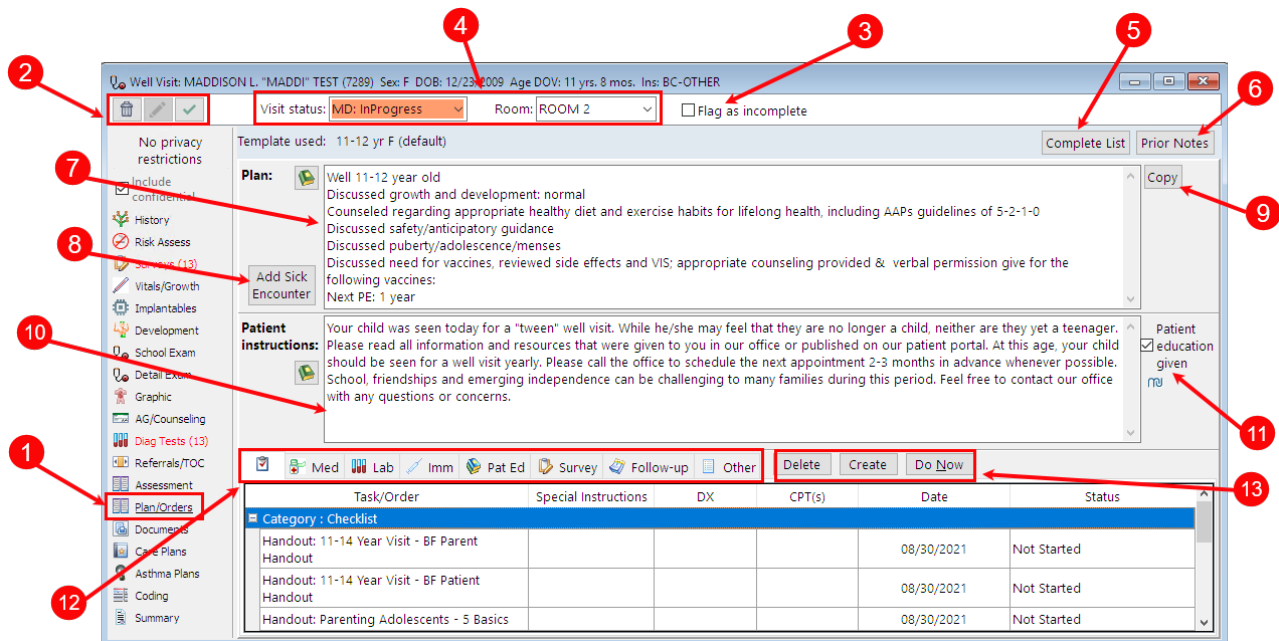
Well Visit: MADDISON L. "MADDI" TEST (7289) Sex: F DOB: 12/23/2009 Age DOV: 11 yrs. 8 mos. Ins: BC-OTHER

1 2 3 4 5 6 7 8 9 10 11 12 13

Visit status: MD: InProgress Room: ROOM 2 Flag as incomplete

No privacy restrictions

Include confidential

History
Risk Assess
Surveys (13)
Vitals/Growth
Implantables
Development
School Exam
Detail Exam
Graphic
AG/Counseling
Diag Tests (13)
Referrals/TOC
Assessment
Plan/Orders
Documents
Care Plans
Asthma Plans
Coding
Summary

Template used: 11-12 yr F (default)

Complete List Prior Notes

Plan:

Well 11-12 year old
Discussed growth and development: normal
Counseled regarding appropriate healthy diet and exercise habits for lifelong health, including AAPs guidelines of 5-2-1-0
Discussed safety/anticipatory guidance
Discussed puberty/adolescence/menses
Discussed need for vaccines, reviewed side effects and VIS; appropriate counseling provided & verbal permission give for the following vaccines:
Next PE: 1 year

Copy

Add Sick Encounter

Patient instructions:

Your child was seen today for a "tween" well visit. While he/she may feel that they are no longer a child, neither are they yet a teenager. Please read all information and resources that were given to you in our office or published on our patient portal. At this age, your child should be seen for a well visit yearly. Please call the office to schedule the next appointment 2-3 months in advance whenever possible. School, friendships and emerging independence can be challenging to many families during this period. Feel free to contact our office with any questions or concerns.

Patient education given

Med Lab Imm Pat Ed Survey Follow-up Other

Delete Create Do Now

| Task/Order | Special Instructions | DX | CPT(s) | Date | Status |
|---|---|---|---|---|---|
| Category : Checklist | | | | | |
| Handout: 11-14 Year Visit - BF Parent Handout | | | | 08/30/2021 | Not Started |
| Handout: 11-14 Year Visit - BF Patient Handout | | | | 08/30/2021 | Not Started |
| Handout: Parenting Adolescents - 5 Basics | | | | 08/30/2021 | Not Started |